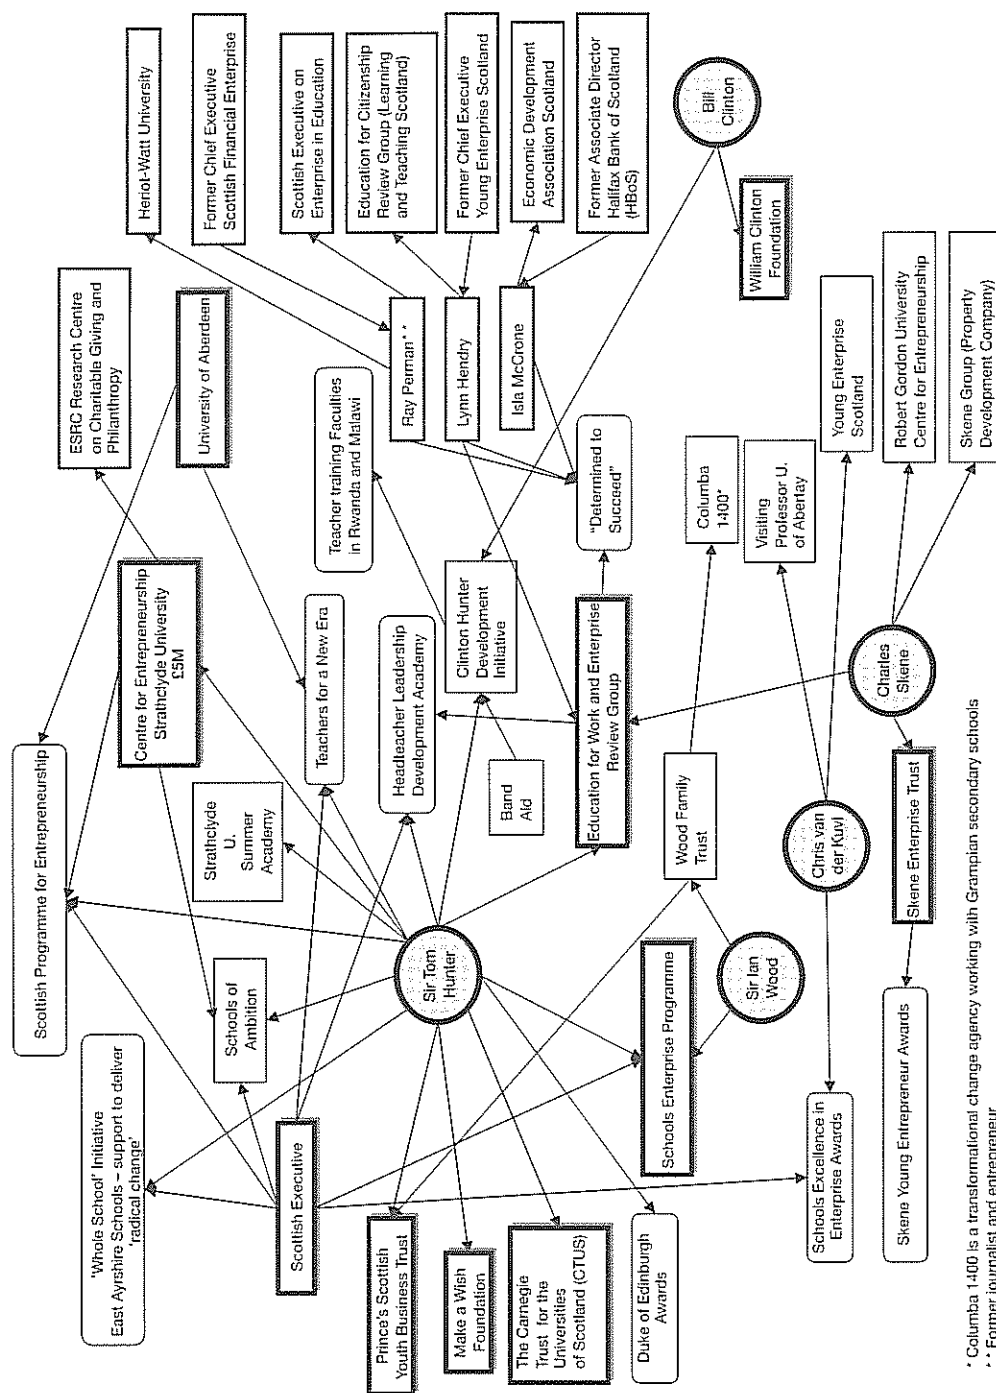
Heriot-Watt University

Former Chief Executive Scottish Financial Enterprise

Scottish Executive on Enterprise in Education

Education for Citizenship Review Group (Learning and Teaching Scotland)

Former Chief Executive Young Enterprise Scotland

Economic Development Association Scotland

Former Associate Director Halifax Bank of Scotland (HBoS)

Bill Clinton

William Clinton Foundation

ESRC Research Centre on Charitable Giving and Philanthropy

University of Aberdeen

Ray Perman**

Lynn Hendry

Isla McCrone

Teacher training Faculties in Rwanda and Malawi

"Determined to Succeed"

Columba 1400*

Visiting Professor U. of Abertay

Young Enterprise Scotland

Robert Gordon University Centre for Entrepreneurship

Skene Group (Property Development Company)

Scottish Programme for Entrepreneurship

Centre for Entrepreneurship Strathclyde University £5M

Teachers for a New Era

Headteacher Leadership Development Academy

Clinton Hunter Development Initiative

Education for Work and Enterprise Review Group

Charles Skene

Strathclyde U. Summer Academy

Band Aid

Wood Family Trust

Chris van der Kuyl

Skene Enterprise Trust

'Whole School' Initiative East Ayrshire Schools – support to deliver 'radical change'

Schools of Ambition

Sir Tom Hunter

Sir Ian Wood

Schools Enterprise Programme

Skene Young Entrepreneur Awards

Scottish Executive

Prince's Scottish Youth Business Trust

Make a Wish Foundation

The Carnegie Trust for the Universities of Scotland (CTUS)

Duke of Edinburgh Awards

Schools Excellence in Enterprise Awards

* Columba 1400 is a transformational change agency working with Grampian secondary schools
** Former journalist and entrepreneur